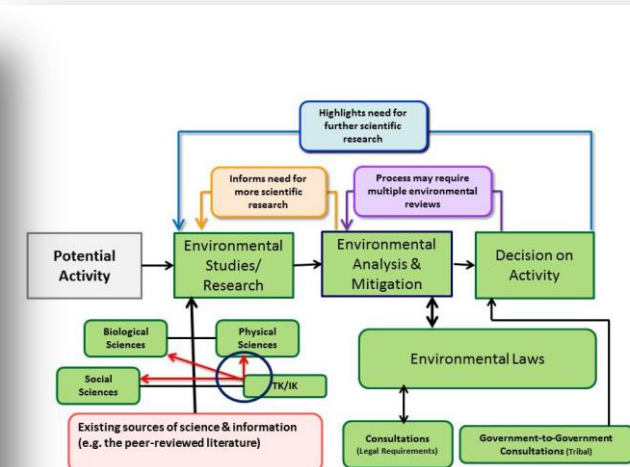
Highlights need for further scientific research

Informs need for more scientific research

Process may require multiple environmental reviews

Potential Activity

Environmental Studies/ Research

Environmental Analysis & Mitigation

Decision on Activity

Biological Sciences

Physical Sciences

Social Sciences

TK/IK

Environmental Laws

Existing sources of science & information (e.g. the peer-reviewed literature)

Consultations (Legal Requirements)

Government-to-Government Consultations (Tribal)